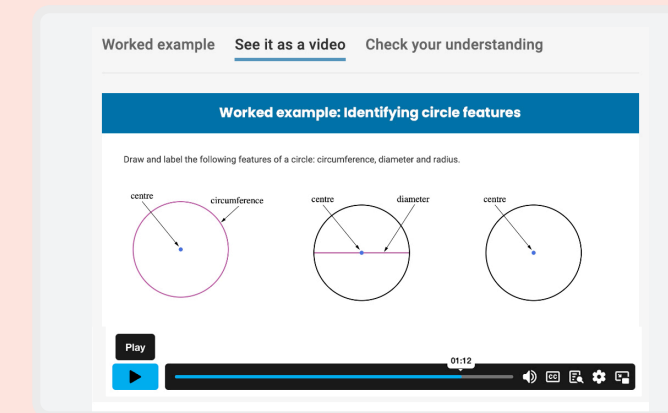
Worked example See it as a video Check your understanding

Worked example: Identifying circle features

Draw and label the following features of a circle: circumference, diameter and radius.

centre

circumference

centre

diameter

centre

Play

01:12

CC